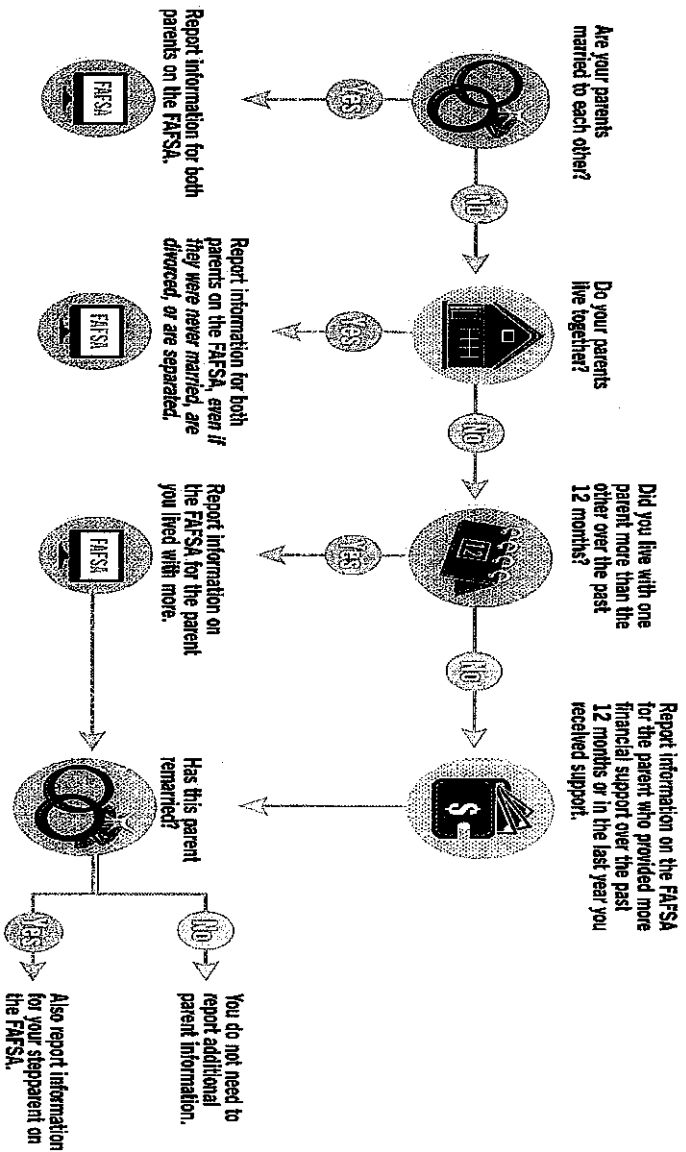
Are your parents married to each other?

YES

Report information for both parents on the FAFSA.

FAFSA

NO

Do your parents live together?

YES

Report information for both parents on the FAFSA, *even if they were never married, are divorced, or are separated.*

FAFSA

NO

Did you live with one parent more than the other over the past 12 months?

12

YES

Report information on the FAFSA for the parent you lived with more.

FAFSA

NO

Report information on the FAFSA for the parent who provided more financial support over the past 12 months or in the last year you received support.

$

Has this parent remarried?

NO

You do not need to report additional parent information.

YES

Also report information for your stepparent on the FAFSA.